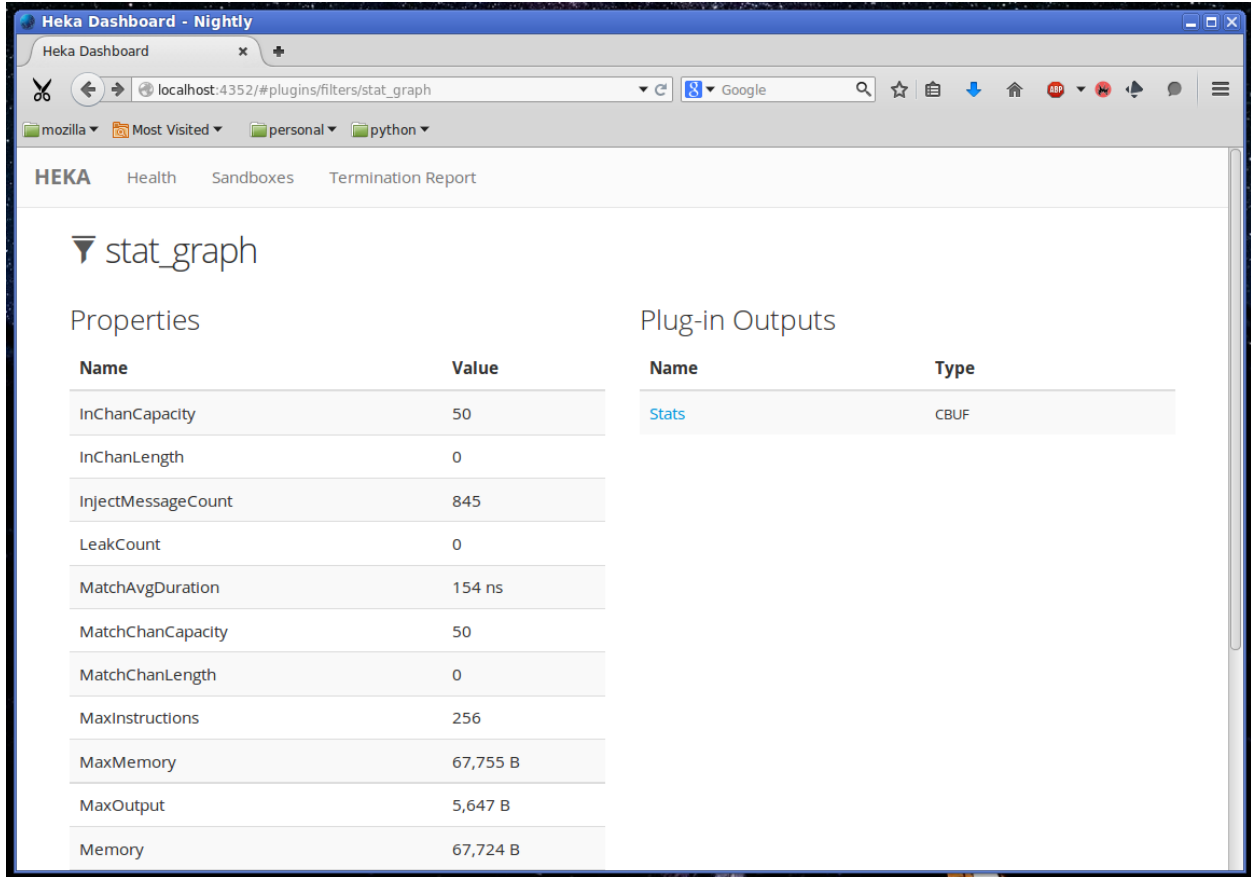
Heka Dashboard - Nightly

Heka Dashboard ×

localhost:4352/#plugins/filters/stat_graph

Google

mozilla Most Visited personal python

HEKA Health Sandboxes Termination Report

stat_graph

Properties

| Name | Value |
|---|---|
| InChanCapacity | 50 |
| InChanLength | 0 |
| InjectMessageCount | 845 |
| LeakCount | 0 |
| MatchAvgDuration | 154 ns |
| MatchChanCapacity | 50 |
| MatchChanLength | 0 |
| MaxInstructions | 256 |
| MaxMemory | 67,755 B |
| MaxOutput | 5,647 B |
| Memory | 67,724 B |

Plug-in Outputs

| Name | Type |
|---|---|
| Stats | CBUF |